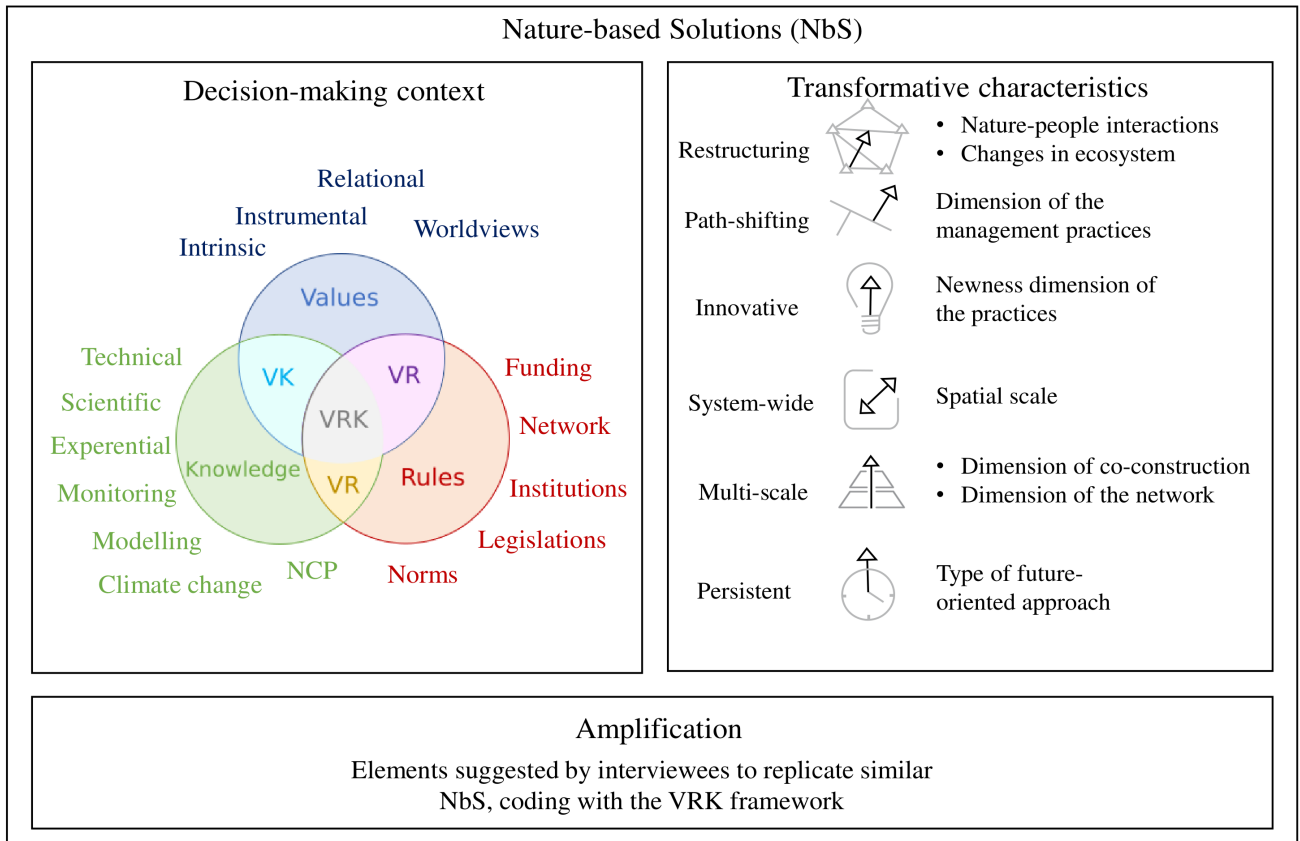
Nature-based Solutions (NbS)

Decision-making context

Relational
Instrumental
Intrinsic
Worldviews

Values
VK
VR
VRK
Knowledge
VR
Rules

Technical
Scientific
Experential
Monitoring
Modelling
Climate change
NCP

Funding
Network
Institutions
Legislations
Norms

Transformative characteristics

Restructuring
• Nature-people interactions
• Changes in ecosystem

Path-shifting
Dimension of the management practices

Innovative
Newness dimension of the practices

System-wide
Spatial scale

Multi-scale
• Dimension of co-construction
• Dimension of the network

Persistent
Type of future-oriented approach

Amplification

Elements suggested by interviewees to replicate similar NbS, coding with the VRK framework